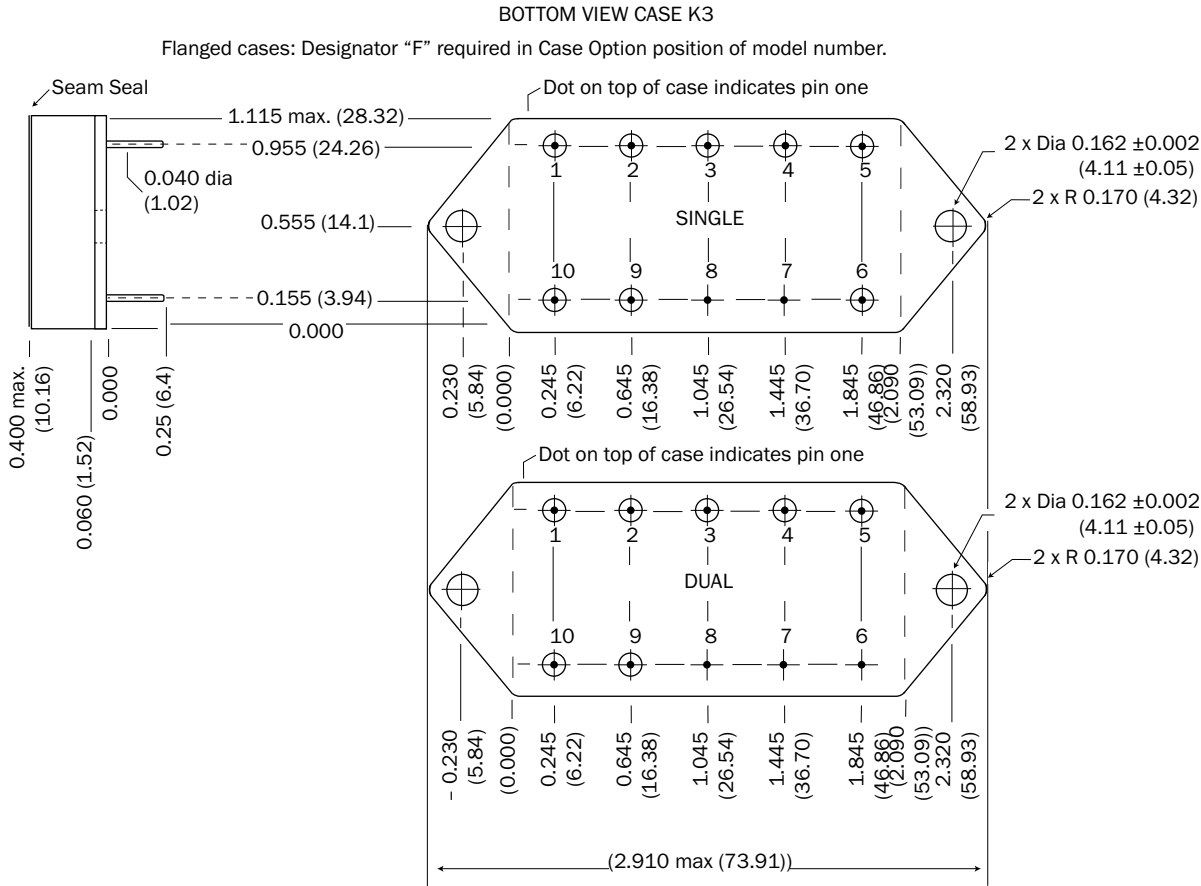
BOTTOM VIEW CASE K3

Flanged cases: Designator "F" required in Case Option position of model number.

Seam Seal

1.115 max. (28.32)

0.955 (24.26)

0.040 dia (1.02)

0.555 (14.1)

0.155 (3.94)

0.000

0.400 max. (10.16)

0.060 (1.52)

0.000

0.25 (6.4)

Dot on top of case indicates pin one

1 2 3 4 5

SINGLE

10 9 8 7 6

2 x Dia 0.162 ±0.002 (4.11 ±0.05)

2 x R 0.170 (4.32)

0.230 (5.84)

(0.000)

0.245 (6.22)

0.645 (16.38)

1.045 (26.54)

1.445 (36.70)

1.845 (46.86)

2.090 (53.09)

2.320 (58.93)

Dot on top of case indicates pin one

1 2 3 4 5

DUAL

10 9 8 7 6

2 x Dia 0.162 ±0.002 (4.11 ±0.05)

2 x R 0.170 (4.32)

- 0.230 (5.84)

(0.000)

0.245 (6.22)

0.645 (16.38)

1.045 (26.54)

1.445 (36.70)

1.845 (46.86)

2.090 (53.09)

2.320 (58.93)

(2.910 max (73.91))